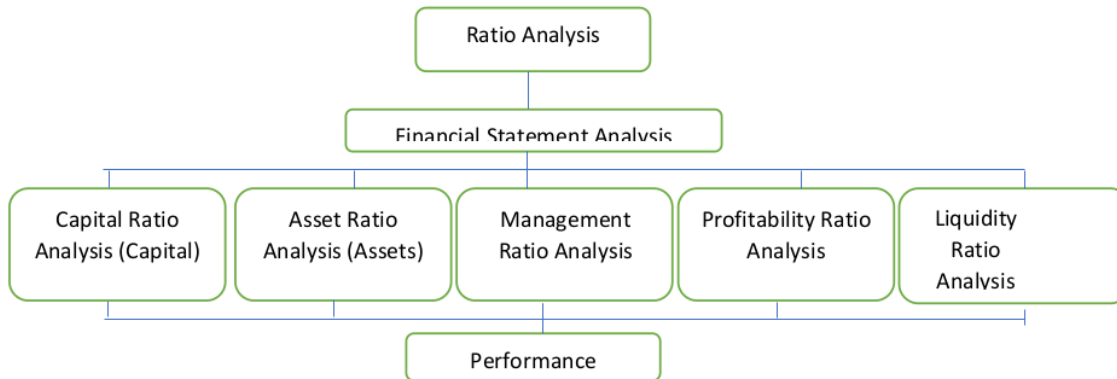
Ratio Analysis

Financial Statement Analysis

Capital Ratio Analysis (Capital)

Asset Ratio Analysis (Assets)

Management Ratio Analysis

Profitability Ratio Analysis

Liquidity Ratio Analysis

Performance